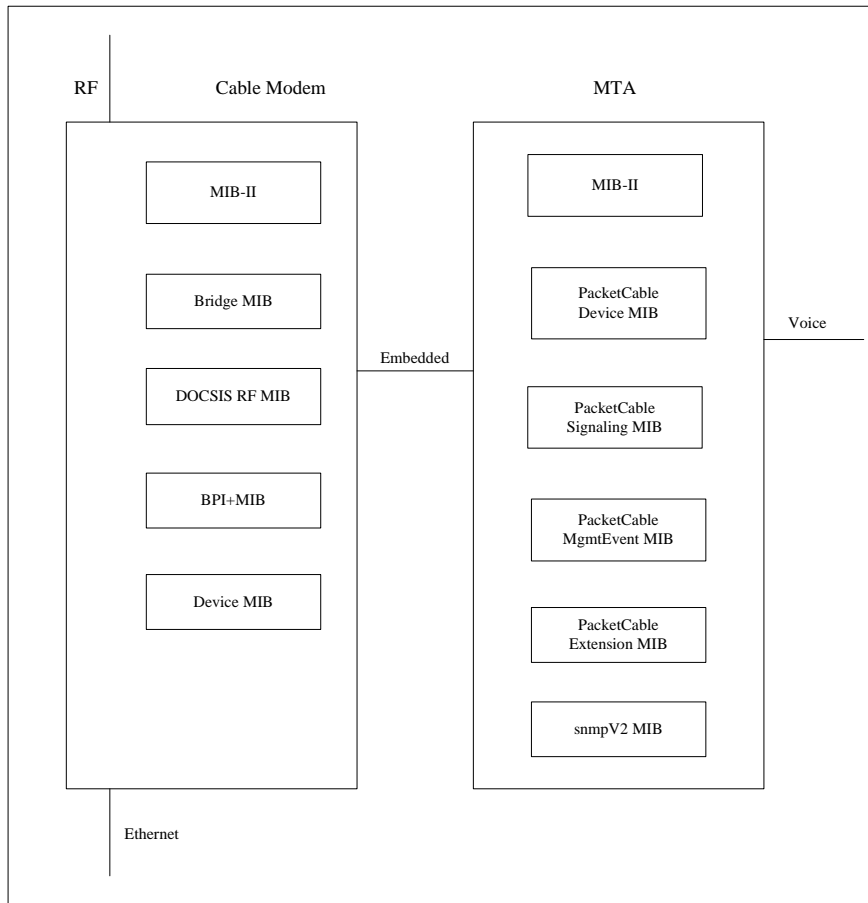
RF

Cable Modem

MIB-II

Bridge MIB

DOCSIS RF MIB

BPI+MIB

Device MIB

Ethernet

Embedded

MTA

MIB-II

PacketCable Device MIB

PacketCable Signaling MIB

PacketCable MgmtEvent MIB

PacketCable Extension MIB

snmpV2 MIB

Voice